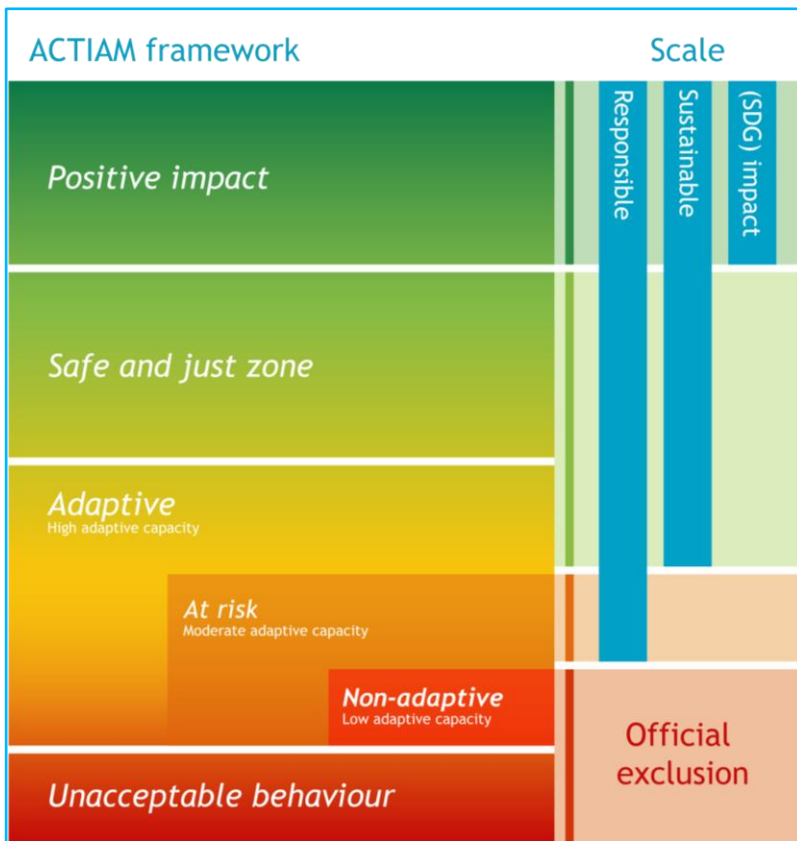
ACTIAM framework

Scale

Responsible

Sustainable

(SDG) impact

Positive impact

Safe and just zone

Adaptive
High adaptive capacity

At risk
Moderate adaptive capacity

Non-adaptive
Low adaptive capacity

Unacceptable behaviour

Official exclusion